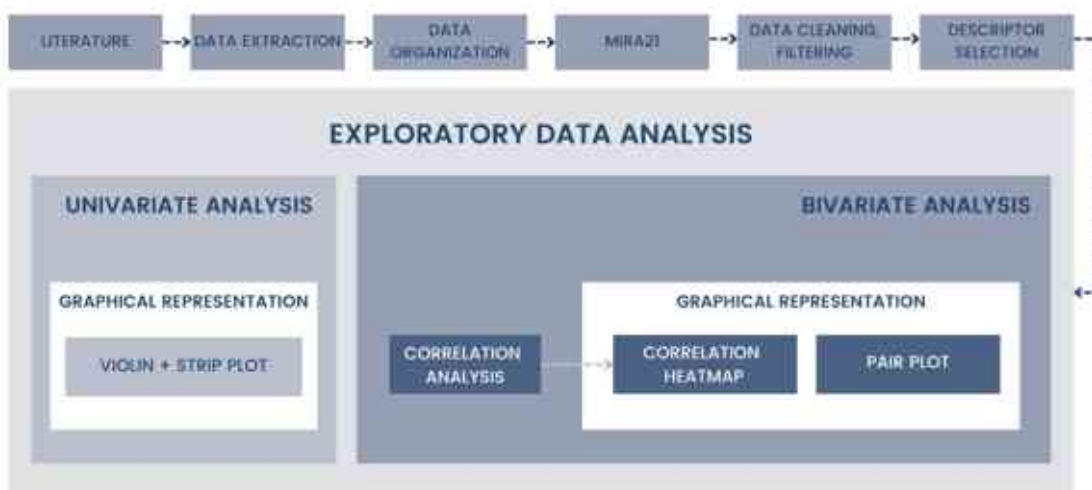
LITERATURE

DATA EXTRACTION

DATA ORGANIZATION

MIRA21

DATA CLEANING FILTERING

DESCRIPTOR SELECTION

EXPLORATORY DATA ANALYSIS

UNIVARIATE ANALYSIS

GRAPHICAL REPRESENTATION

VIOLIN + STRIP PLOT

BIVARIATE ANALYSIS

CORRELATION ANALYSIS

GRAPHICAL REPRESENTATION

CORRELATION HEATMAP

PAIR PLOT